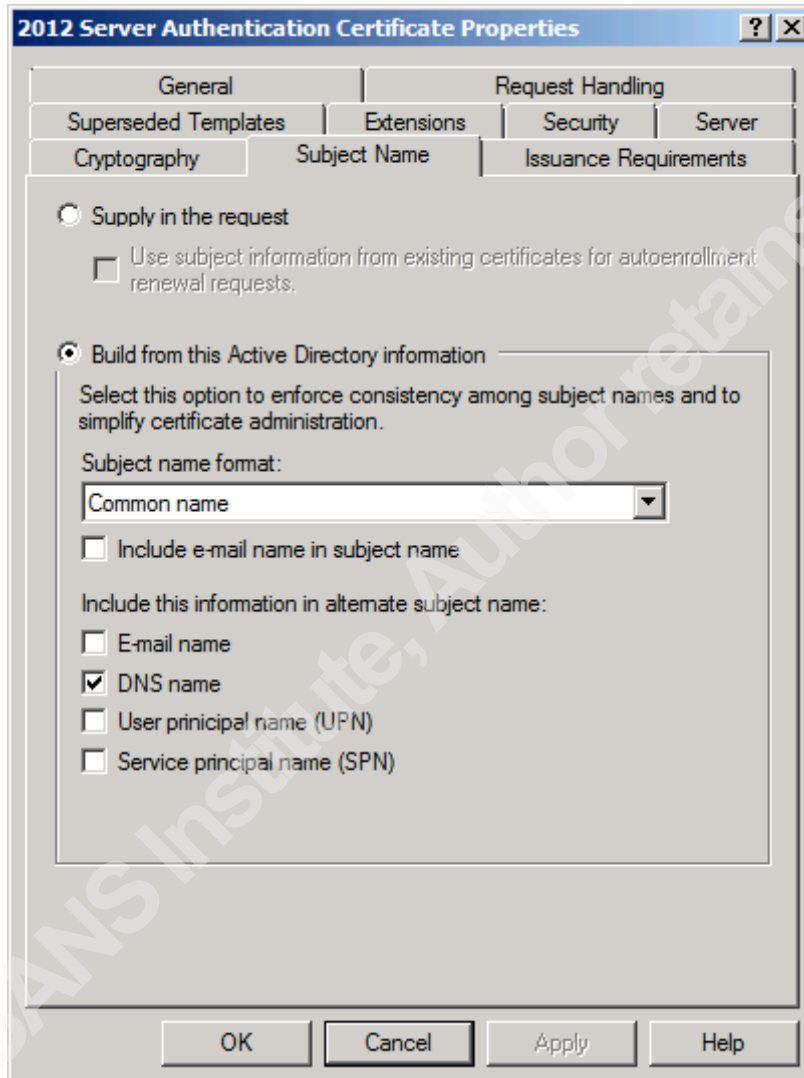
2012 Server Authentication Certificate Properties ? X

General | Request Handling
Superseded Templates | Extensions | Security | Server
Cryptography | Subject Name | Issuance Requirements

Supply in the request

Use subject information from existing certificates for autoenrollment renewal requests.

Build from this Active Directory information

Select this option to enforce consistency among subject names and to simplify certificate administration.

Subject name format:

Common name

Include e-mail name in subject name

Include this information in alternate subject name:

E-mail name

DNS name

User principal name (UPN)

Service principal name (SPN)

OK | Cancel | Apply | Help

SANS Institute, Author retains